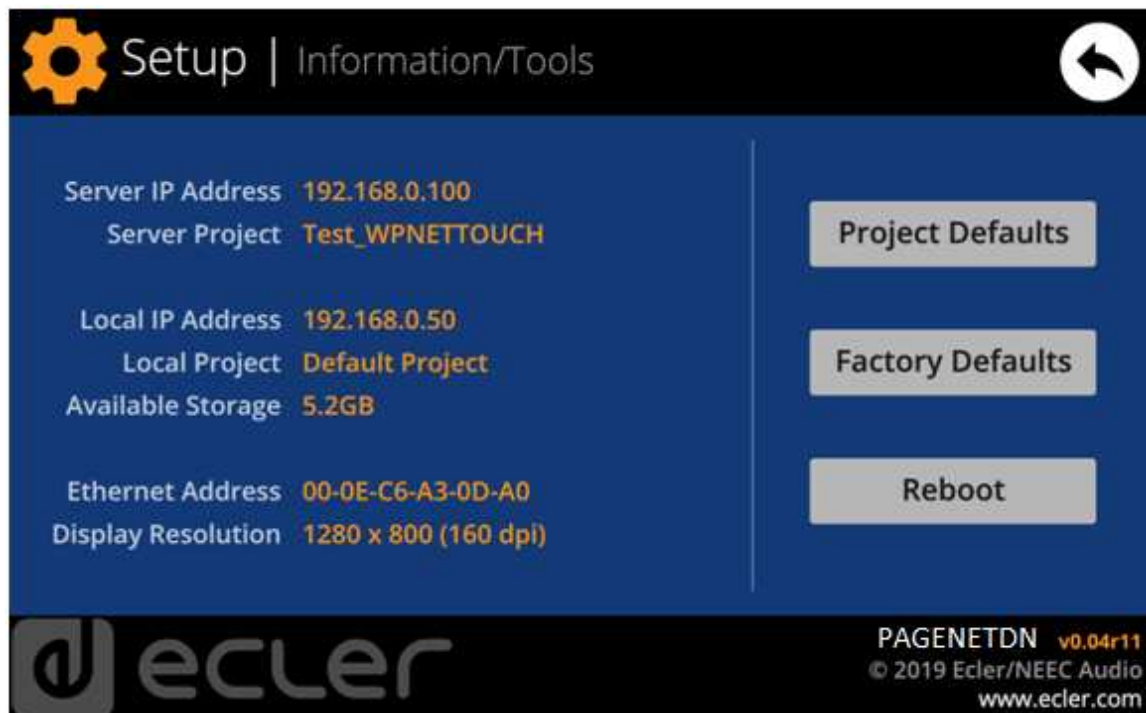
Setup | Information/Tools

| | |
|---|---|
| Server IP Address | 192.168.0.100 |
| Server Project | Test_WPNETTOUCH |
| Local IP Address | 192.168.0.50 |
| Local Project | Default Project |
| Available Storage | 5.2GB |
| Ethernet Address | 00-0E-C6-A3-0D-A0 |
| Display Resolution | 1280 x 800 (160 dpi) |

Project Defaults

Factory Defaults

Reboot

ecler

PAGENETDN v0.04r11
© 2019 Ecler/NEEC Audio
www.ecler.com